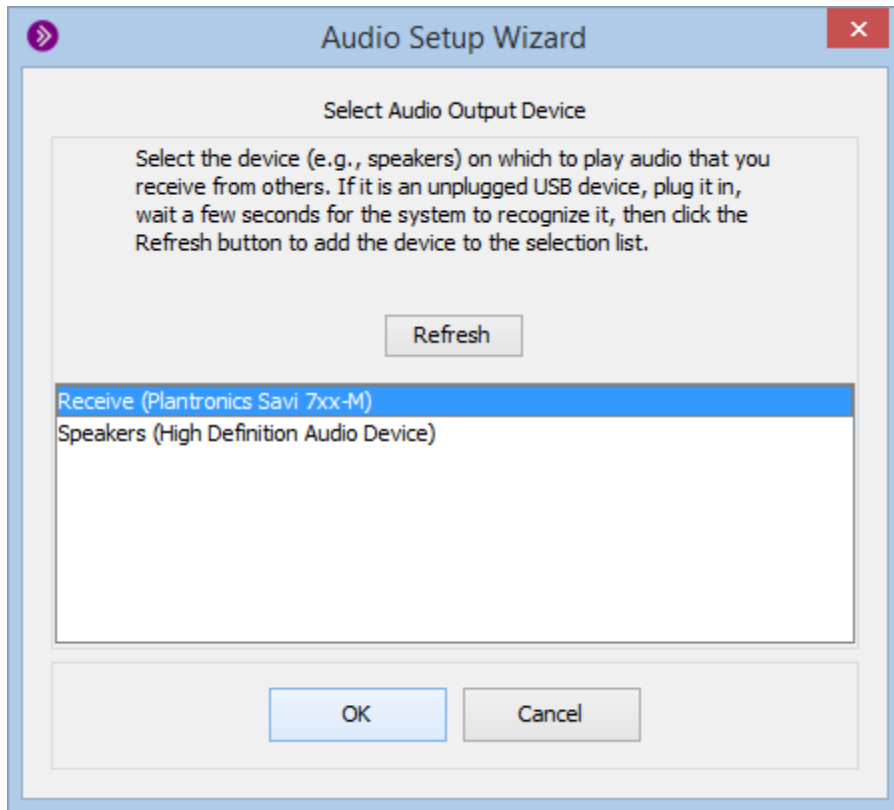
Audio Setup Wizard

Select Audio Output Device

Select the device (e.g., speakers) on which to play audio that you receive from others. If it is an unplugged USB device, plug it in, wait a few seconds for the system to recognize it, then click the Refresh button to add the device to the selection list.

Refresh

Receive (Plantronics Savi 7xx-M)
Speakers (High Definition Audio Device)

OK

Cancel